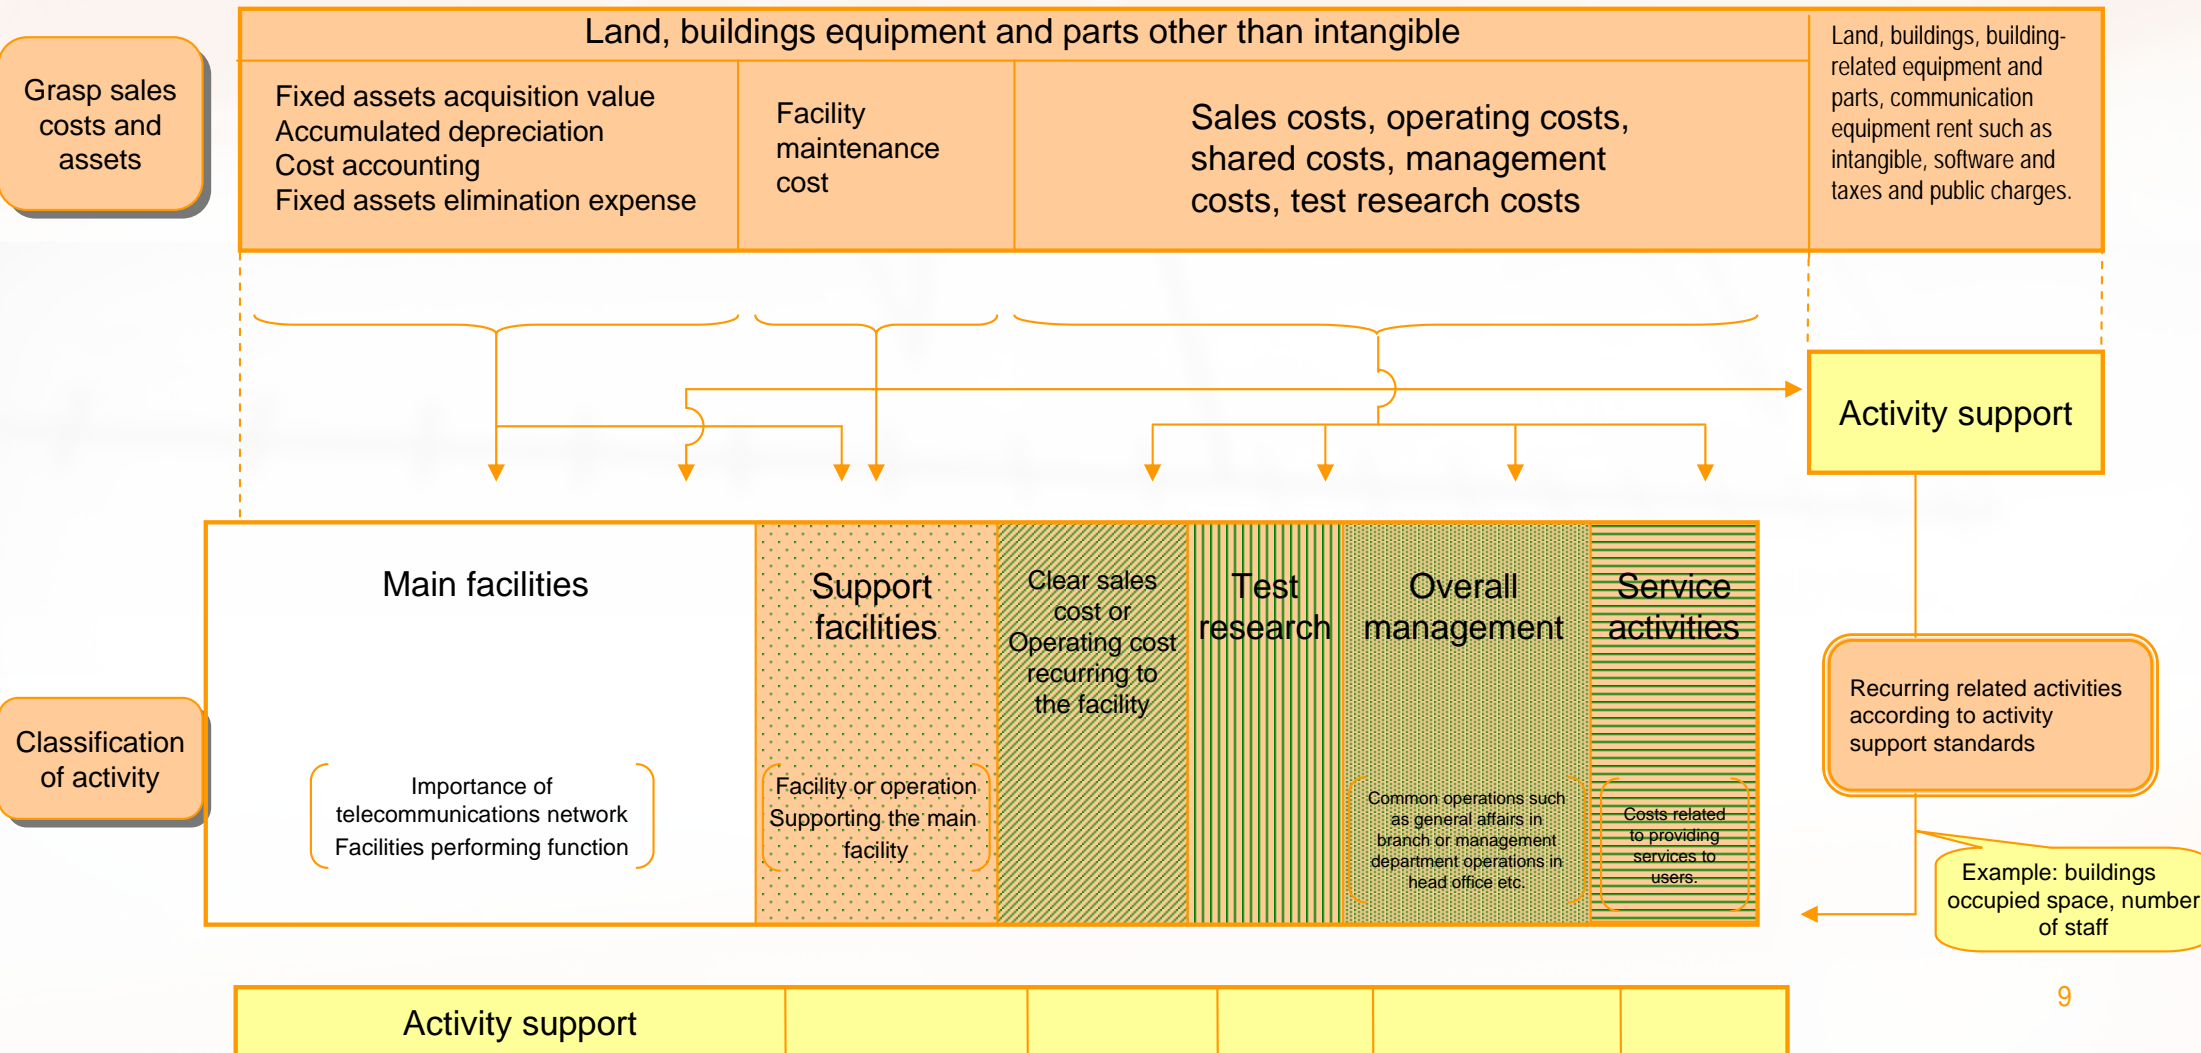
Grasp sales costs and assets

Land, buildings equipment and parts other than intangible

Fixed assets acquisition value
Accumulated depreciation
Cost accounting
Fixed assets elimination expense

Facility maintenance cost

Sales costs, operating costs, shared costs, management costs, test research costs

Land, buildings, building-related equipment and parts, communication equipment rent such as intangible, software and taxes and public charges.

Activity support

Classification of activity

Main facilities

Importance of telecommunications network Facilities performing function

Support facilities

Facility or operation Supporting the main facility

Clear sales cost or Operating cost recurring to the facility

Test research

Overall management

Common operations such as general affairs in branch or management department operations in head office etc.

Service activities

Costs related to providing services to users.

Recurring related activities according to activity support standards

Example: buildings occupied space, number of staff

Activity support

9